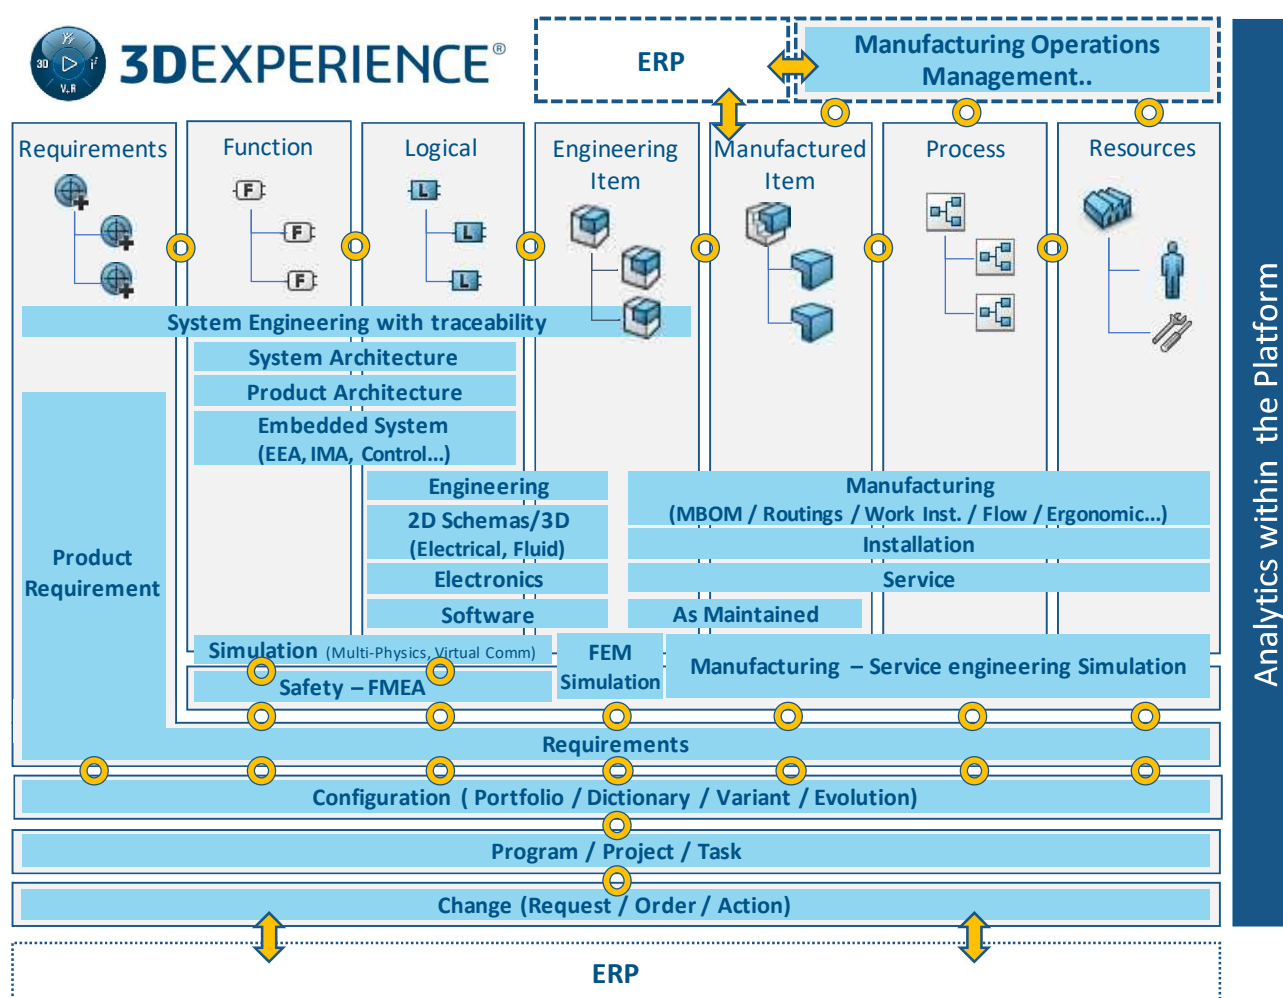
3D V,R 3DEXPERIENCE®

ERP

Manufacturing Operations Management..

Requirements

Function

Logical

Engineering Item

Manufactured Item

Process

Resources

F F F

L L L

System Engineering with traceability

System Architecture

Product Architecture

Embedded System (EEA, IMA, Control...)

Product Requirement

Engineering

2D Schemas/3D (Electrical, Fluid)

Electronics

Software

Manufacturing (MBOM / Routings / Work Inst. / Flow / Ergonomic...)

Installation

Service

As Maintained

Simulation (Multi-Physics, Virtual Comm)

Safety – FMEA

FEM Simulation

Manufacturing – Service engineering Simulation

Requirements

Configuration ( Portfolio / Dictionary / Variant / Evolution)

Program / Project / Task

Change (Request / Order / Action)

ERP

Analytics within the Platform